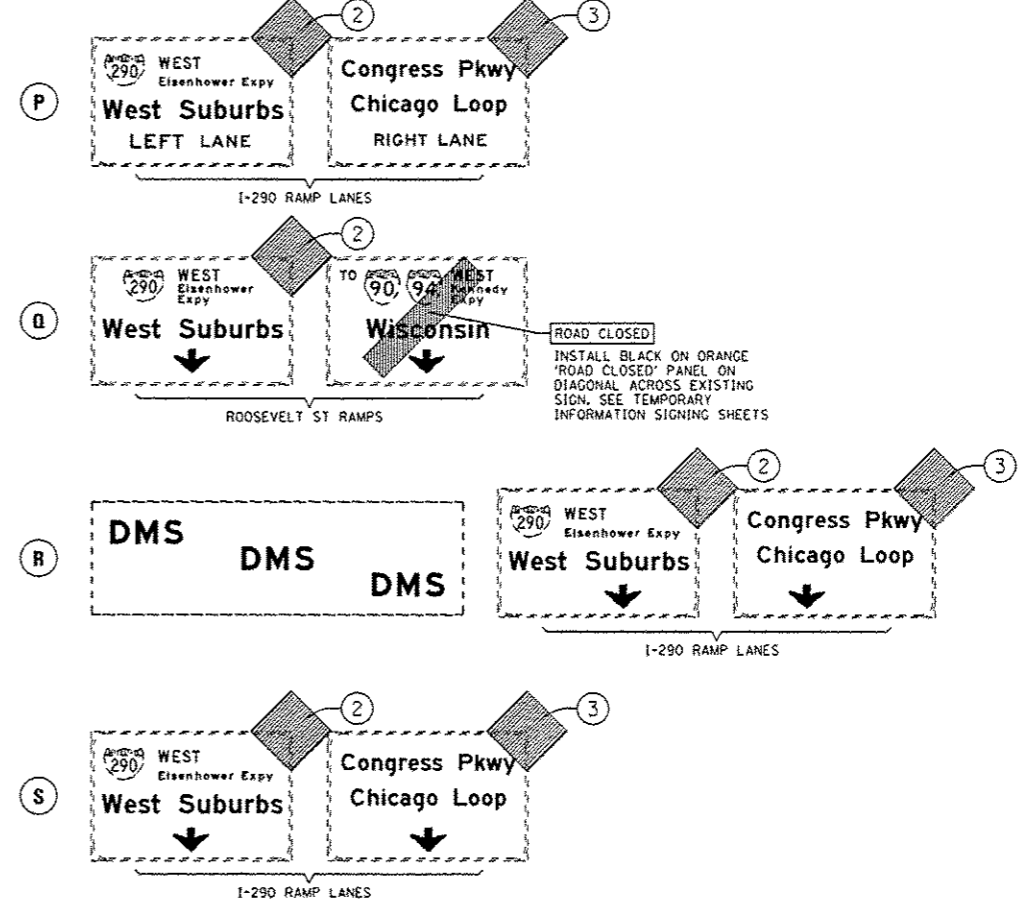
2
3
P
290 WEST
Eisenhower Expy
West Suburbs
LEFT LANE
Congress Pkwy
Chicago Loop
RIGHT LANE
I-290 RAMP LANES

2
Q
290 WEST
Eisenhower Expy
West Suburbs
TO 90 94 WEST
Kennedy Expy
Wisconsin
ROAD CLOSED
INSTALL BLACK ON ORANGE 'ROAD CLOSED' PANEL ON DIAGONAL ACROSS EXISTING SIGN. SEE TEMPORARY INFORMATION SIGNING SHEETS
ROOSEVELT ST RAMPS

R
DMS
DMS
DMS
2
3
290 WEST
Eisenhower Expy
West Suburbs
Congress Pkwy
Chicago Loop
I-290 RAMP LANES

2
3
S
290 WEST
Eisenhower Expy
West Suburbs
Congress Pkwy
Chicago Loop
I-290 RAMP LANES